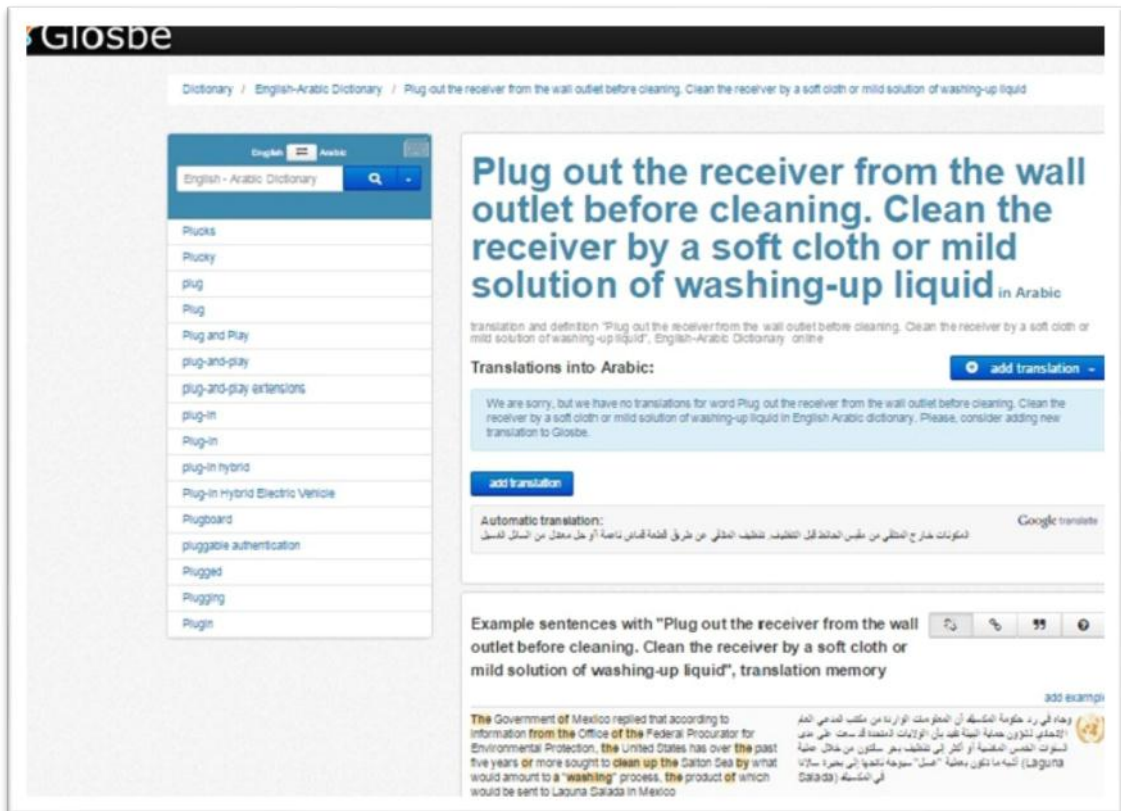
Glosbe

Dictionary / English-Arabic Dictionary / Plug out the receiver from the wall outlet before cleaning. Clean the receiver by a soft cloth or mild solution of washing-up liquid

English ⇄ Arabic

English - Arabic Dictionary

Plucks
Plucky
plug
Plug
Plug and Play
plug-and-play
plug-and-play extensions
plug-in
Plug-in
plug-in hybrid
Plug-in Hybrid Electric Vehicle
Plugboard
pluggable authentication
Plugged
Plugging
Plugin

Plug out the receiver from the wall outlet before cleaning. Clean the receiver by a soft cloth or mild solution of washing-up liquid in Arabic

translation and definition "Plug out the receiver from the wall outlet before cleaning. Clean the receiver by a soft cloth or mild solution of washing-up liquid", English-Arabic Dictionary online

Translations into Arabic:

add translation

We are sorry, but we have no translations for word Plug out the receiver from the wall outlet before cleaning. Clean the receiver by a soft cloth or mild solution of washing-up liquid in English Arabic dictionary. Please, consider adding new translation to Glosbe.

add translation

Automatic translation:
المكونات خارج المتلقي من مقبس الحائط قبل التنظيف. تنظيف المتلقي عن طريق قطعة قماش ناعمة أو حل معتدل من السائل الغسيل

Google translate

Example sentences with "Plug out the receiver from the wall outlet before cleaning. Clean the receiver by a soft cloth or mild solution of washing-up liquid", translation memory

99

add exampl

The Government of Mexico replied that according to information from the Office of the Federal Procurator for Environmental Protection, the United States has over the past five years or more sought to clean up the Salton Sea by what would amount to a "washing" process, the product of which would be sent to Laguna Salada in Mexico

وجاء في رد حكومة المكسيك أن المعلومات الواردة من مكتب المدعي العام الاتحادي لشؤون حماية البيئة تفيد بأن الولايات المتحدة قد سعت على مدى السنوات الخمس الماضية أو أكثر إلى تنظيف بحر سالتون من خلال عملية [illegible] "غسل" سيوجه ناتجها إلى بحيرة سالادا (Laguna Salada) في المكسيك